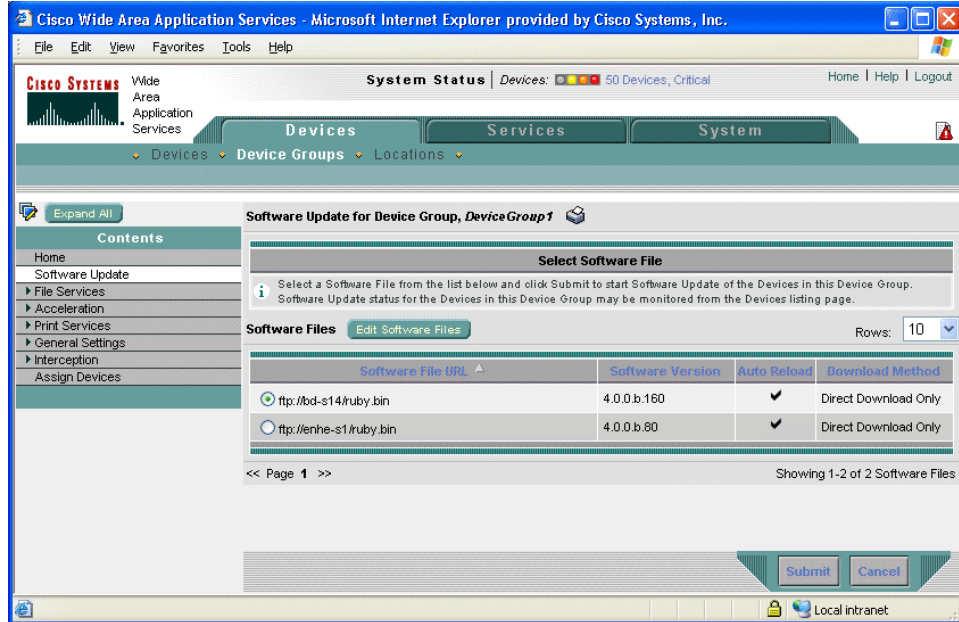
Cisco Wide Area Application Services - Microsoft Internet Explorer provided by Cisco Systems, Inc.

File Edit View Favorites Tools Help

CISCO SYSTEMS Wide Area Application Services

System Status | Devices: 50 Devices, Critical

Home | Help | Logout

Devices Services System

Devices Device Groups Locations

Expand All

Contents

Home
Software Update
File Services
Acceleration
Print Services
General Settings
Interception
Assign Devices

Software Update for Device Group, DeviceGroup1

Select Software File

Select a Software File from the list below and click Submit to start Software Update of the Devices in this Device Group. Software Update status for the Devices in this Device Group may be monitored from the Devices listing page.

Software Files Edit Software Files

Rows: 10

| Software File URL | Software Version | Auto Reload | Download Method |
|---|---|---|---|
| ftp://bd-s14/ruby.bin | 4.0.0.b.160 | ✔ | Direct Download Only |
| ftp://enhe-s1/ruby.bin | 4.0.0.b.80 | ✔ | Direct Download Only |

<< Page 1 >>

Showing 1-2 of 2 Software Files

Submit Cancel

Local intranet